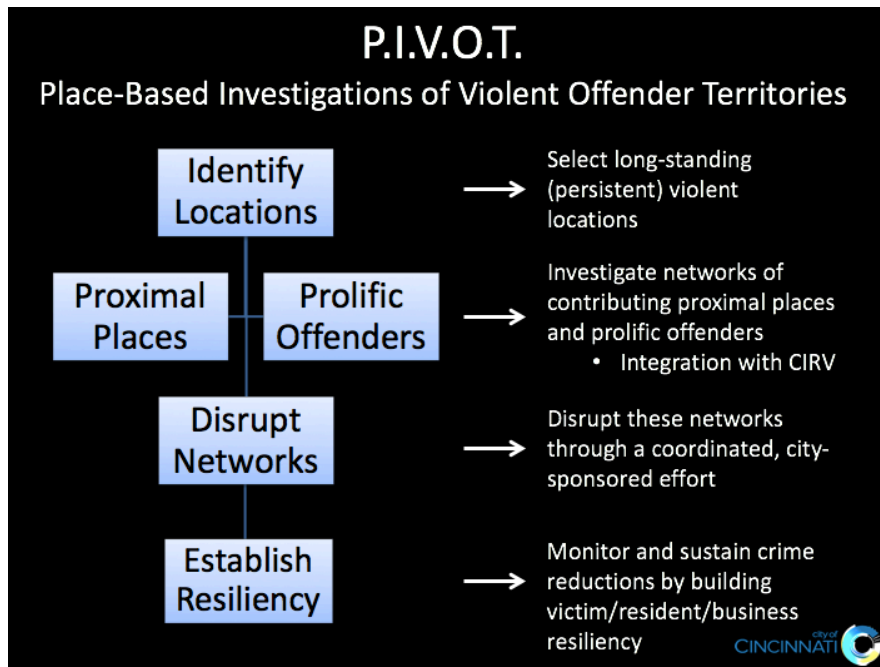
P.I.V.O.T.

Place-Based Investigations of Violent Offender Territories

Identify Locations

Select long-standing (persistent) violent locations

Proximal Places

Prolific Offenders

Investigate networks of contributing proximal places and prolific offenders

• Integration with CIRV

Disrupt Networks

Disrupt these networks through a coordinated, city-sponsored effort

Establish Resiliency

Monitor and sustain crime reductions by building victim/resident/business resiliency

city of CINCINNATI